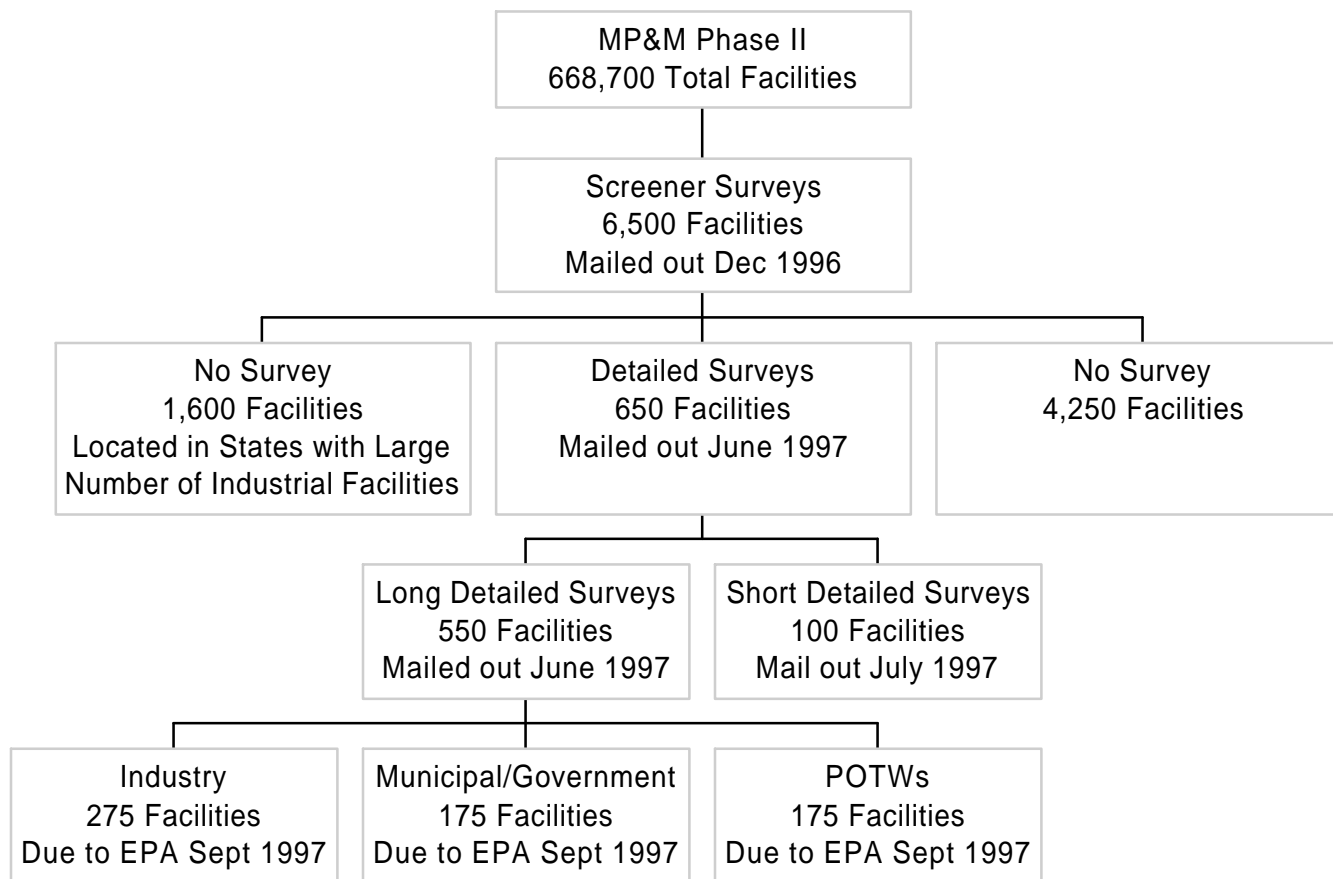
MP&M Phase II
668,700 Total Facilities

Screener Surveys
6,500 Facilities
Mailed out Dec 1996

No Survey
1,600 Facilities
Located in States with Large Number of Industrial Facilities

Detailed Surveys
650 Facilities
Mailed out June 1997

No Survey
4,250 Facilities

Long Detailed Surveys
550 Facilities
Mailed out June 1997

Short Detailed Surveys
100 Facilities
Mail out July 1997

Industry
275 Facilities
Due to EPA Sept 1997

Municipal/Government
175 Facilities
Due to EPA Sept 1997

POTWs
175 Facilities
Due to EPA Sept 1997